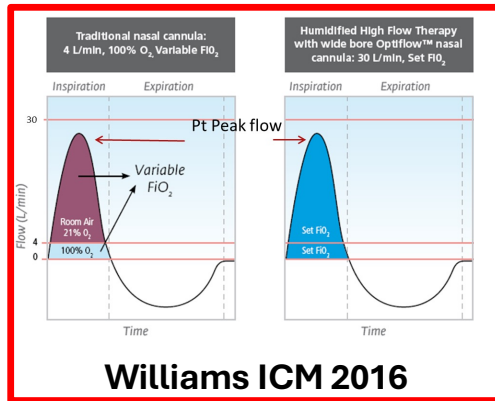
Traditional nasal cannula: 4 L/min, 100% $O_2$, Variable $FiO_2$

Humidified High Flow Therapy with wide bore Optiflow™ nasal cannula: 30 L/min, Set $FiO_2$

Inspiration

Expiration

Inspiration

Expiration

30

Pt Peak flow

Variable $FiO_2$

Flow (L/min)

Room Air 21% $O_2$

4

100% $O_2$

0

Set $FiO_2$

Set $FiO_2$

Time

Time

Williams ICM 2016